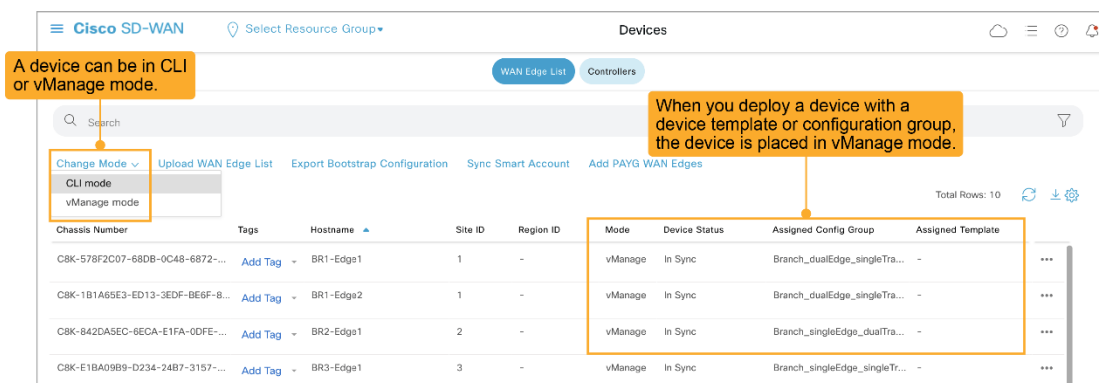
Cisco SD-WAN Select Resource Group▾ Devices

A device can be in CLI or vManage mode.

WAN Edge List Controllers

When you deploy a device with a device template or configuration group, the device is placed in vManage mode.

Search

Change Mode ⌄ Upload WAN Edge List Export Bootstrap Configuration Sync Smart Account Add PAYG WAN Edges

CLI mode
vManage mode

Total Rows: 10

| Chassis Number | Tags | Hostname ▲ | Site ID | Region ID | Mode | Device Status | Assigned Config Group | Assigned Template | |
|---|---|---|---|---|---|---|---|---|---|
| C8K-578F2C07-68DB-0C48-6872-... | Add Tag ▾ | BR1-Edge1 | 1 | - | vManage | In Sync | Branch_dualEdge_singleTra... | - | ··· |
| C8K-1B1A65E3-ED13-3EDF-BE6F-8... | Add Tag ▾ | BR1-Edge2 | 1 | - | vManage | In Sync | Branch_dualEdge_singleTra... | - | ··· |
| C8K-842DA5EC-6ECA-E1FA-0DFE-... | Add Tag ▾ | BR2-Edge1 | 2 | - | vManage | In Sync | Branch_singleEdge_dualTra... | - | ··· |
| C8K-E1BA09B9-D234-24B7-3157-... | Add Tag ▾ | BR3-Edge1 | 3 | - | vManage | In Sync | Branch_singleEdge_singleTr... | - | ··· |